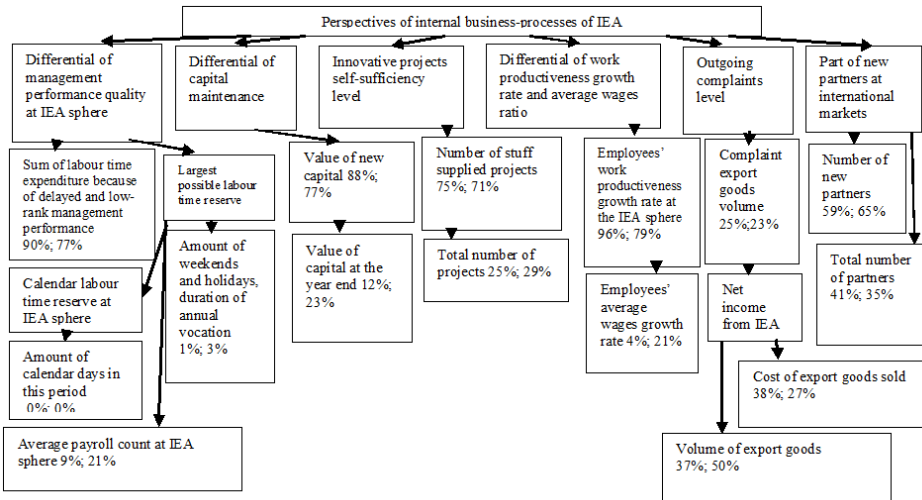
Perspectives of internal business-processes of IEA

Differential of management performance quality at IEA sphere

Differential of capital maintenance

Innovative projects self-sufficiency level

Differential of work productiveness growth rate and average wages ratio

Outgoing complaints level

Part of new partners at international markets

Sum of labour time expenditure because of delayed and low-rank management performance 90%; 77%

Largest possible labour time reserve

Value of new capital 88%; 77%

Number of stuff supplied projects 75%; 71%

Employees' work productiveness growth rate at the IEA sphere 96%; 79%

Complaint export goods volume 25%;23%

Number of new partners 59%; 65%

Amount of weekends and holidays, duration of annual vocation 1%; 3%

Value of capital at the year end 12%; 23%

Total number of projects 25%; 29%

Total number of partners 41%; 35%

Calendar labour time reserve at IEA sphere

Employees' average wages growth rate 4%; 21%

Net income from IEA

Amount of calendar days in this period 0%; 0%

Cost of export goods sold 38%; 27%

Average payroll count at IEA sphere 9%; 21%

Volume of export goods 37%; 50%